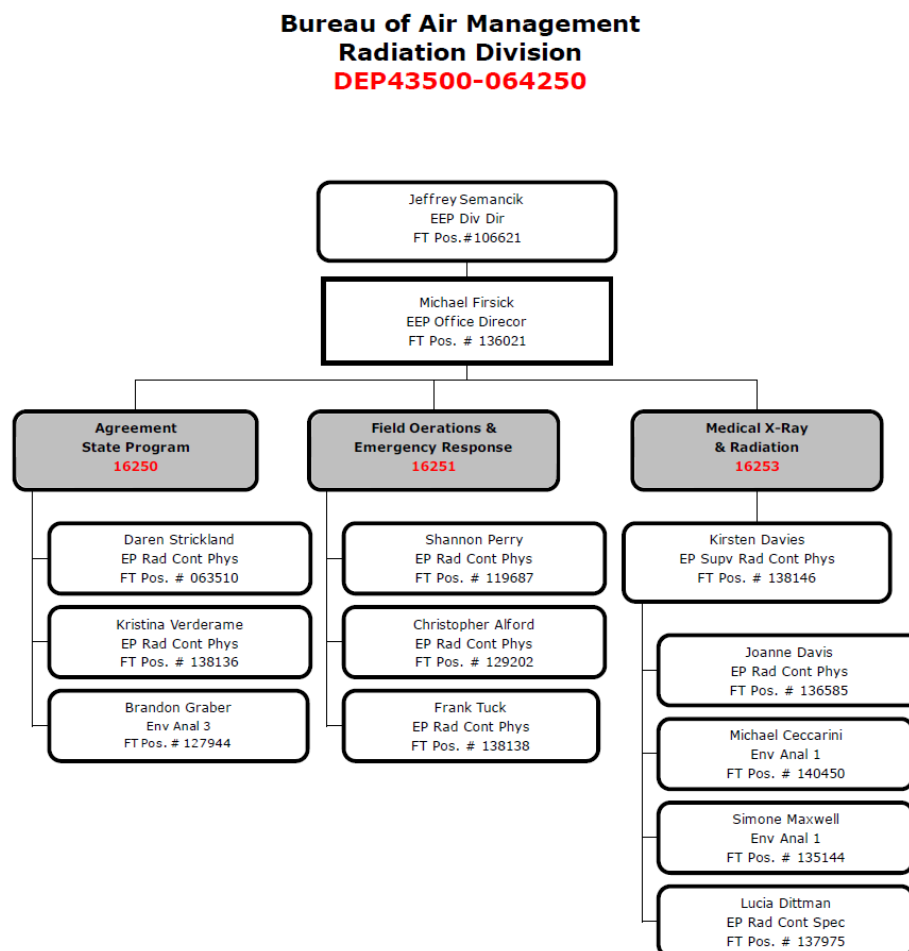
Bureau of Air Management
Radiation Division
DEP43500-064250

Jeffrey Semancik
EEP Div Dir
FT Pos.#106621

Michael Firsick
EEP Office Direcor
FT Pos. # 136021

Agreement
State Program
16250

Daren Strickland
EP Rad Cont Phys
FT Pos. # 063510

Kristina Verderame
EP Rad Cont Phys
FT Pos. # 138136

Brandon Graber
Env Anal 3
FT Pos. # 127944

Field Oerations &
Emergency Response
16251

Shannon Perry
EP Rad Cont Phys
FT Pos. # 119687

Christopher Alford
EP Rad Cont Phys
FT Pos. # 129202

Frank Tuck
EP Rad Cont Phys
FT Pos. # 138138

Medical X-Ray
& Radiation
16253

Kirsten Davies
EP Supv Rad Cont Phys
FT Pos. # 138146

Joanne Davis
EP Rad Cont Phys
FT Pos. # 136585

Michael Ceccarini
Env Anal 1
FT Pos. # 140450

Simone Maxwell
Env Anal 1
FT Pos. # 135144

Lucia Dittman
EP Rad Cont Spec
FT Pos. # 137975